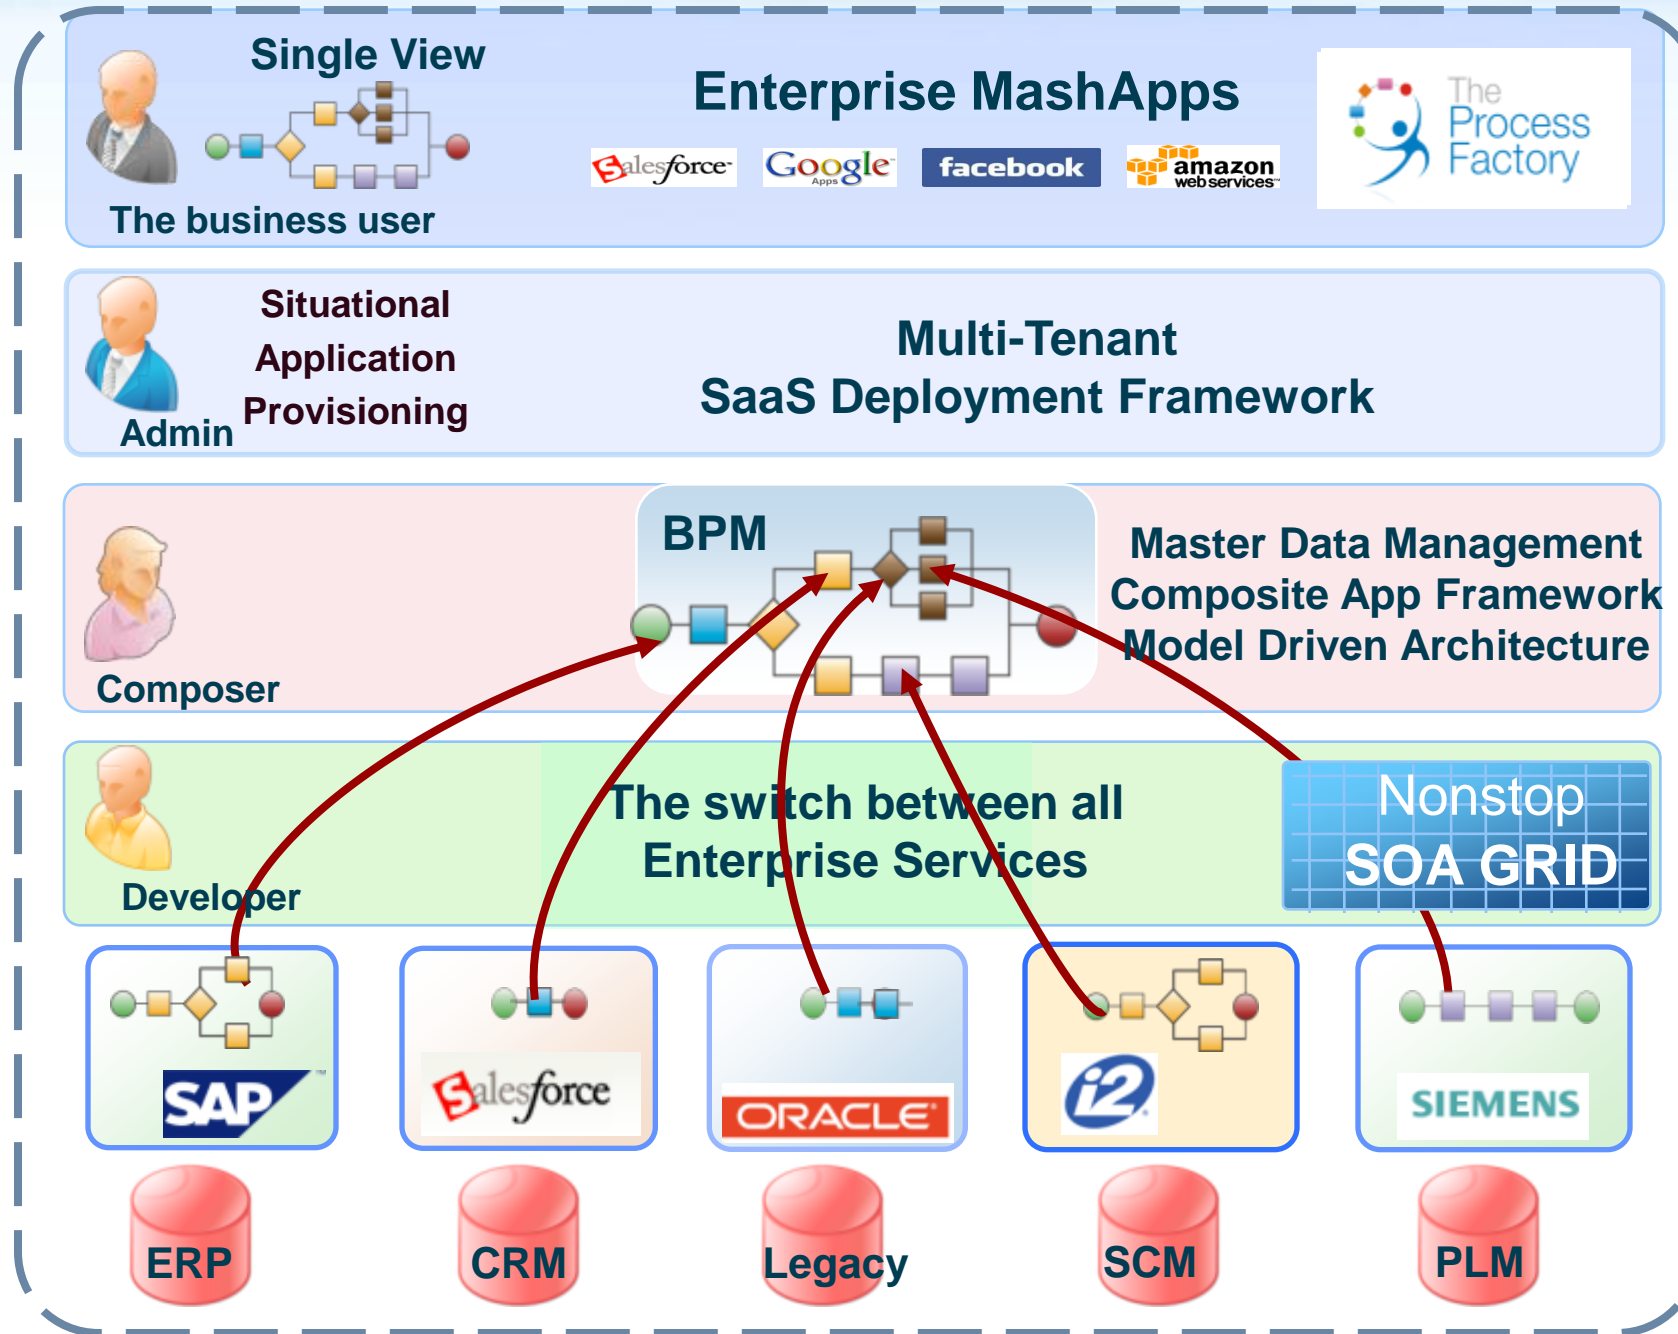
Single View

The business user

Enterprise MashApps

Salesforce Google Apps facebook amazon webservices

The Process Factory

Situational Application Provisioning

Admin

Multi-Tenant
SaaS Deployment Framework

BPM

Composer

Master Data Management
Composite App Framework
Model Driven Architecture

The switch between all Enterprise Services

Developer

Nonstop
SOA GRID

SAP

Salesforce

ORACLE

i2

SIEMENS

ERP

CRM

Legacy

SCM

PLM